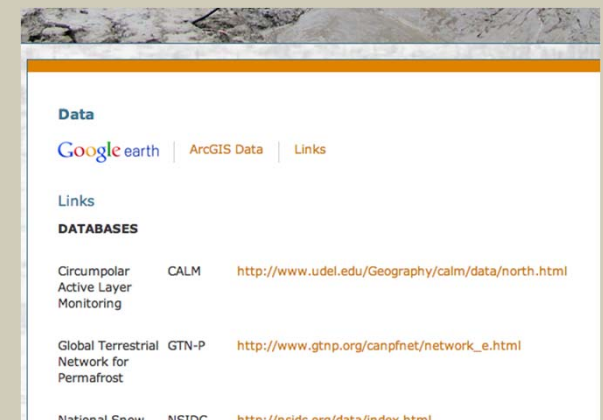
Data

Google earth | ArcGIS Data | Links

Links

DATABASES

| | | |
|---|---|---|
| Circumpolar Active Layer Monitoring | CALM | http://www.udel.edu/Geography/calm/data/north.html |
| Global Terrestrial Network for Permafrost | GTN-P | http://www.gtnp.org/canpfnet/network_e.html |
| National Snow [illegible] | NSIDC | http://nsidc.org/data/index.html |